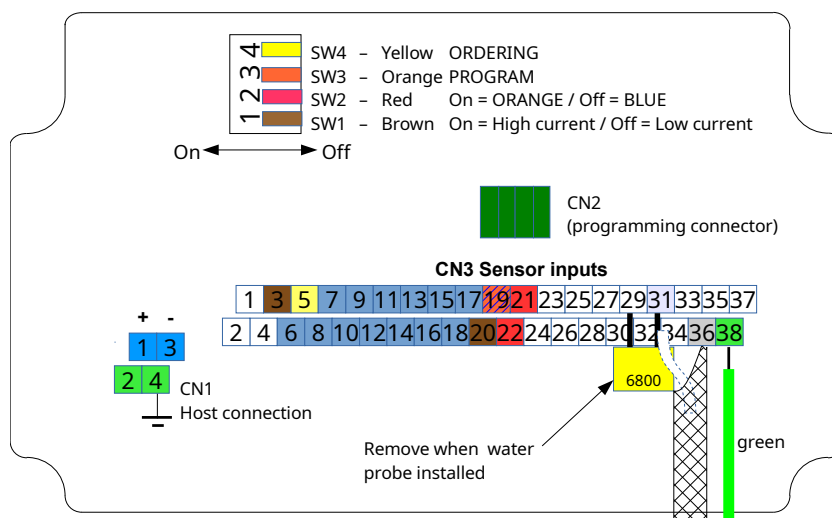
4 SW4 – Yellow ORDERING
3 SW3 – Orange PROGRAM
2 SW2 – Red On = ORANGE / Off = BLUE
1 SW1 – Brown On = High current / Off = Low current

On Off

CN2
(programming connector)

CN3 Sensor inputs

| 1 | 3 | 5 | 7 | 9 | 11 | 13 | 15 | 17 | 19 | 21 | 23 | 25 | 27 | 29 | 31 | 33 | 35 | 37 |
|---|---|---|---|---|---|---|---|---|---|---|---|---|---|---|---|---|---|---|
| 2 | 4 | 6 | 8 | 10 | 12 | 14 | 16 | 18 | 20 | 22 | 24 | 26 | 28 | 30 | 32 | 34 | 36 | 38 |

+ -
1 3
2 4

CN1
Host connection

6800

Remove when water probe installed

green